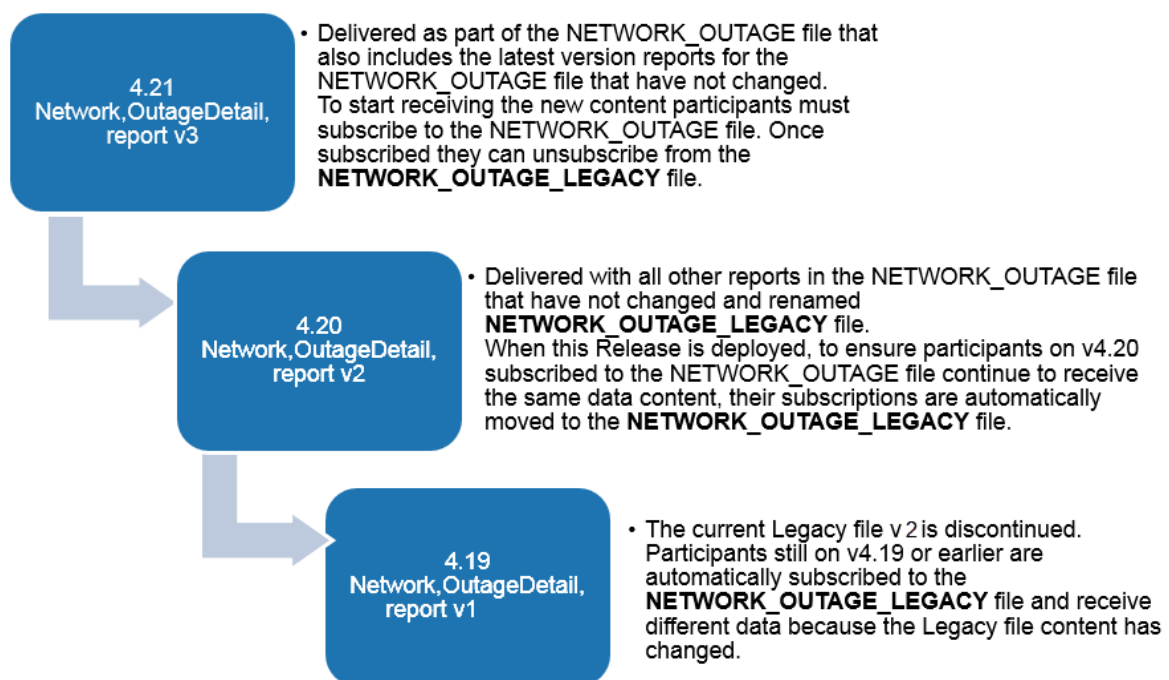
4.21
Network,OutageDetail, report v3

• Delivered as part of the NETWORK_OUTAGE file that also includes the latest version reports for the NETWORK_OUTAGE file that have not changed.
To start receiving the new content participants must subscribe to the NETWORK_OUTAGE file. Once subscribed they can unsubscribe from the **NETWORK_OUTAGE_LEGACY** file.

4.20
Network,OutageDetail, report v2

• Delivered with all other reports in the NETWORK_OUTAGE file that have not changed and renamed **NETWORK_OUTAGE_LEGACY** file.
When this Release is deployed, to ensure participants on v4.20 subscribed to the NETWORK_OUTAGE file continue to receive the same data content, their subscriptions are automatically moved to the **NETWORK_OUTAGE_LEGACY** file.

4.19
Network,OutageDetail, report v1

• The current Legacy file v2 is discontinued. Participants still on v4.19 or earlier are automatically subscribed to the **NETWORK_OUTAGE_LEGACY** file and receive different data because the Legacy file content has changed.